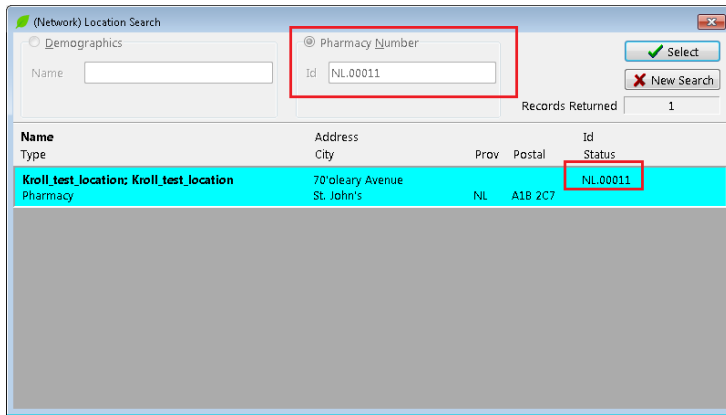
(Network) Location Search

Demographics

Name

Pharmacy Number

Id NL.00011

Select

New Search

Records Returned 1

| Name | Address | | | Id |
|---|---|---|---|---|
| Type | City | Prov | Postal | Status |
| Kroll_test_location; Kroll_test_location | 70'oleary Avenue | | | NL.00011 |
| Pharmacy | St. John's | NL | A1B 2C7 | |